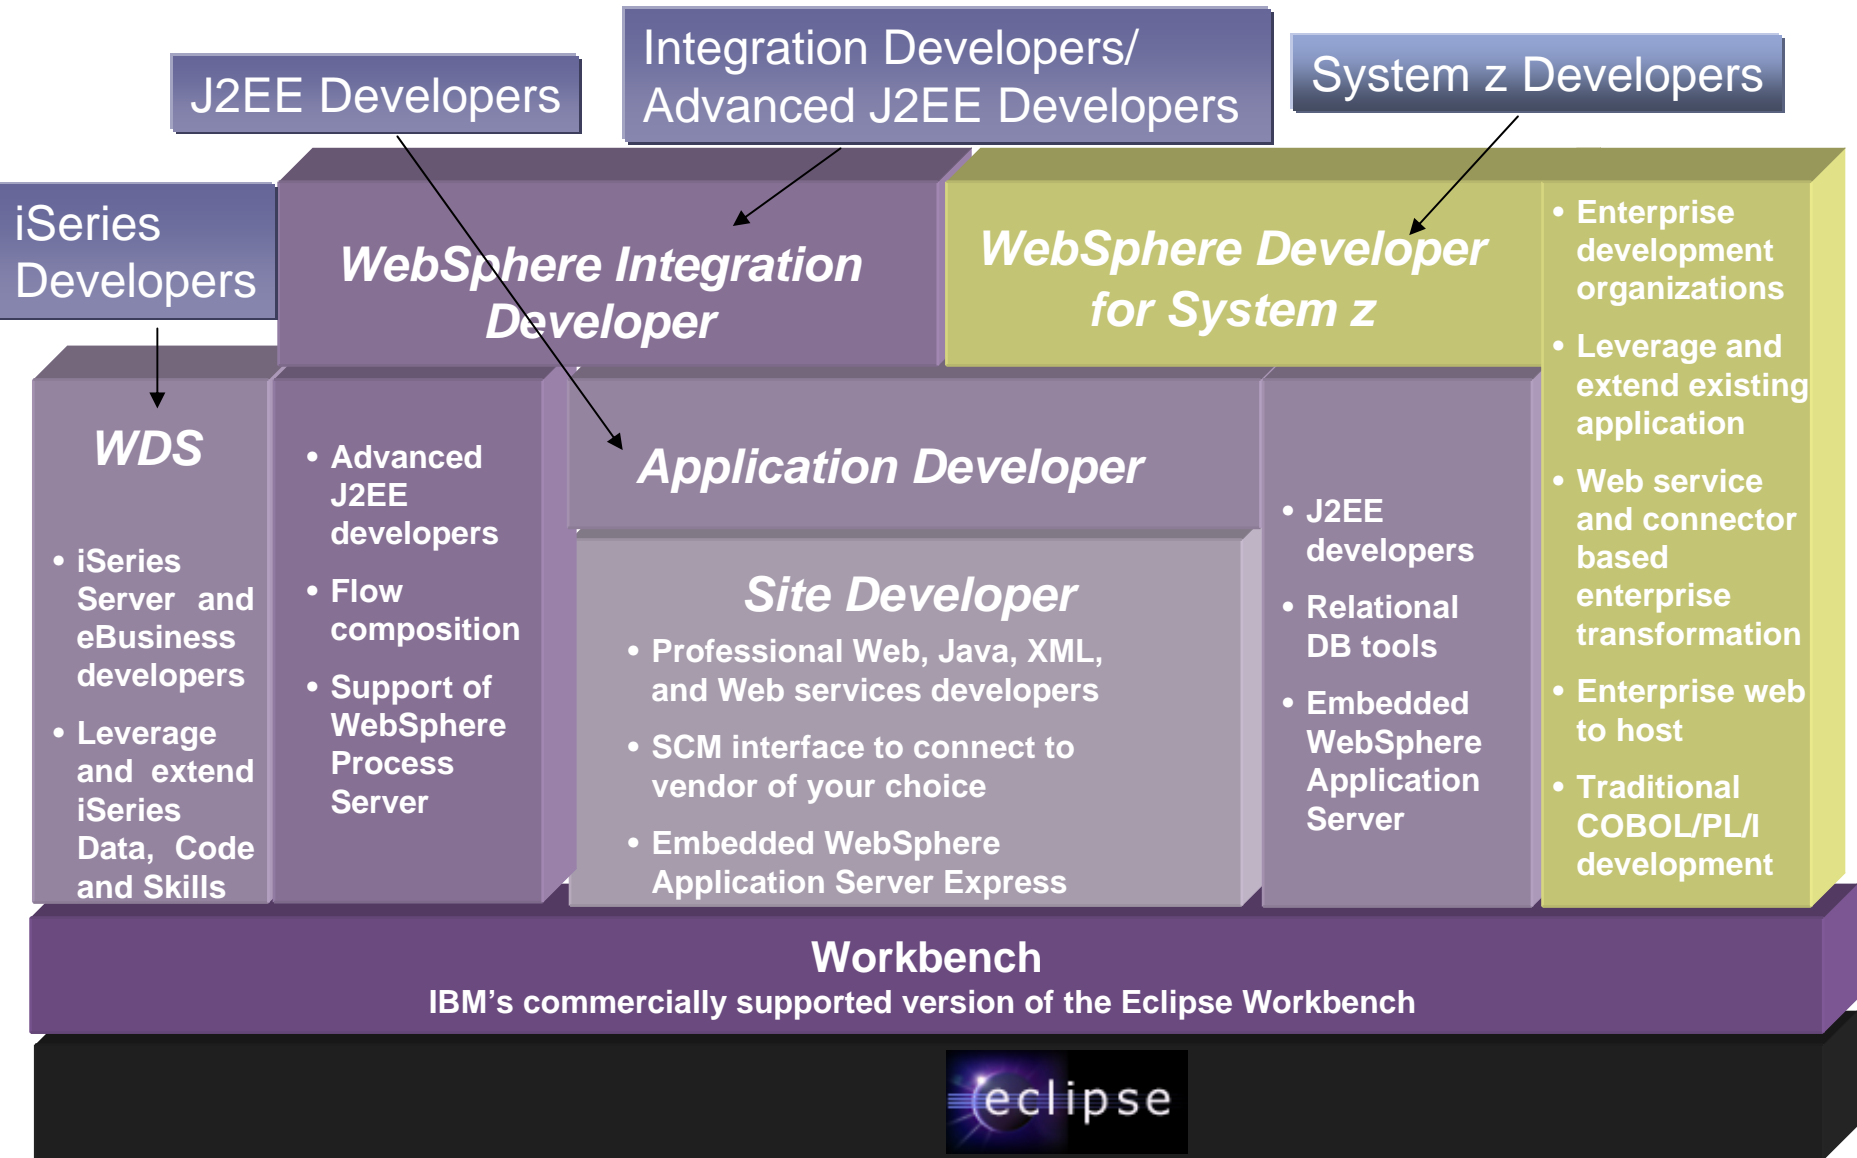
J2EE Developers

Integration Developers/ Advanced J2EE Developers

System z Developers

iSeries Developers

WebSphere Integration Developer

WebSphere Developer for System z

• Enterprise development organizations
• Leverage and extend existing application
• Web service and connector based enterprise transformation
• Enterprise web to host
• Traditional COBOL/PL/I development

WDS

• iSeries Server and eBusiness developers
• Leverage and extend iSeries Data, Code and Skills

• Advanced J2EE developers
• Flow composition
• Support of WebSphere Process Server

Application Developer

Site Developer

• Professional Web, Java, XML, and Web services developers
• SCM interface to connect to vendor of your choice
• Embedded WebSphere Application Server Express

• J2EE developers
• Relational DB tools
• Embedded WebSphere Application Server

Workbench
IBM's commercially supported version of the Eclipse Workbench

eclipse